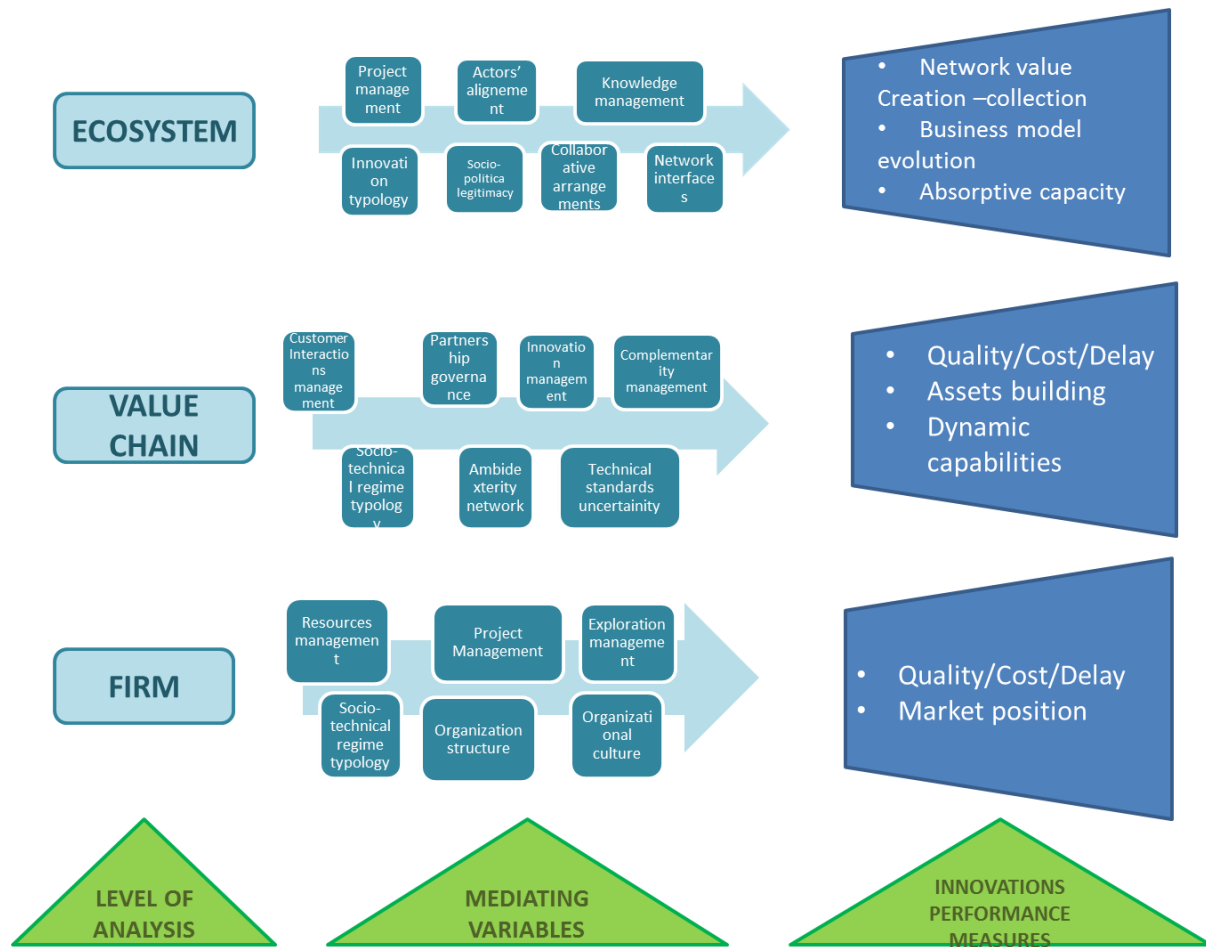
ECOSYSTEM

Project management

Actors' aligneme nt

Knowledge management

Innovation typology

Socio-politica legitimacy

Collaborative arrangements

Network interfaces

• Network value Creation –collection
• Business model evolution
• Absorptive capacity

VALUE CHAIN

Customer Interactions management

Partnership governance

Innovation management

Complementarity management

Socio-technical regime typology

Ambidexterity network

Technical standards uncertainity

• Quality/Cost/Delay
• Assets building
• Dynamic capabilities

FIRM

Resources management

Project Management

Exploration management

Socio-technical regime typology

Organization structure

Organizational culture

• Quality/Cost/Delay
• Market position

LEVEL OF ANALYSIS

MEDIATING VARIABLES

INNOVATIONS PERFORMANCE MEASURES